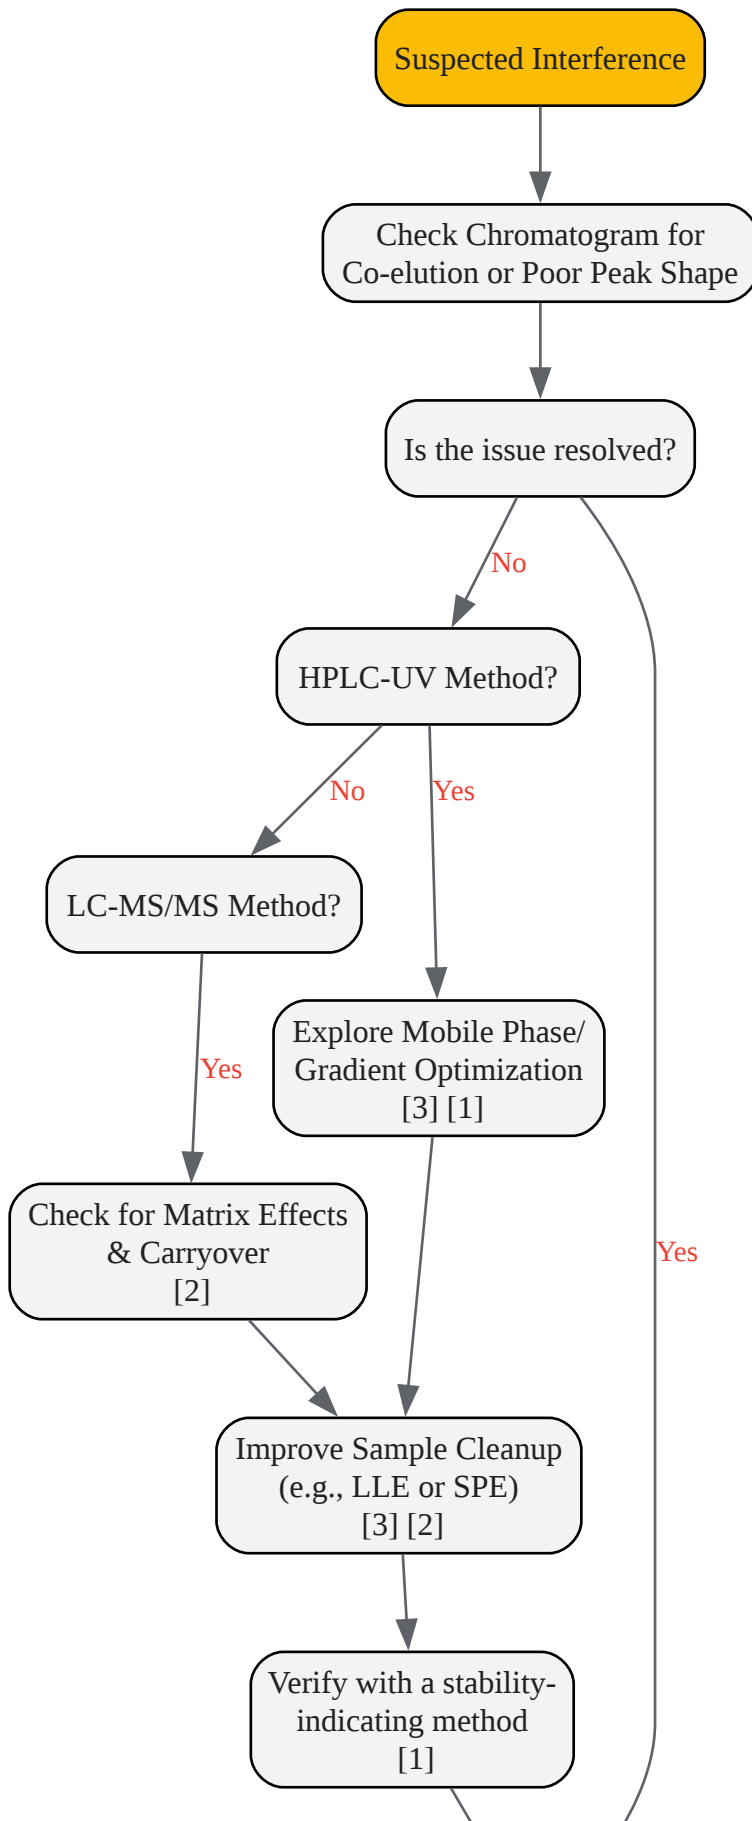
Suspected Interference

Check Chromatogram for Co-elution or Poor Peak Shape

Is the issue resolved?

No

HPLC-UV Method?

No

Yes

LC-MS/MS Method?

Yes

Explore Mobile Phase/ Gradient Optimization [3] [1]

Check for Matrix Effects & Carryover [2]

Yes

Improve Sample Cleanup (e.g., LLE or SPE) [3] [2]

Verify with a stability-indicating method [1]